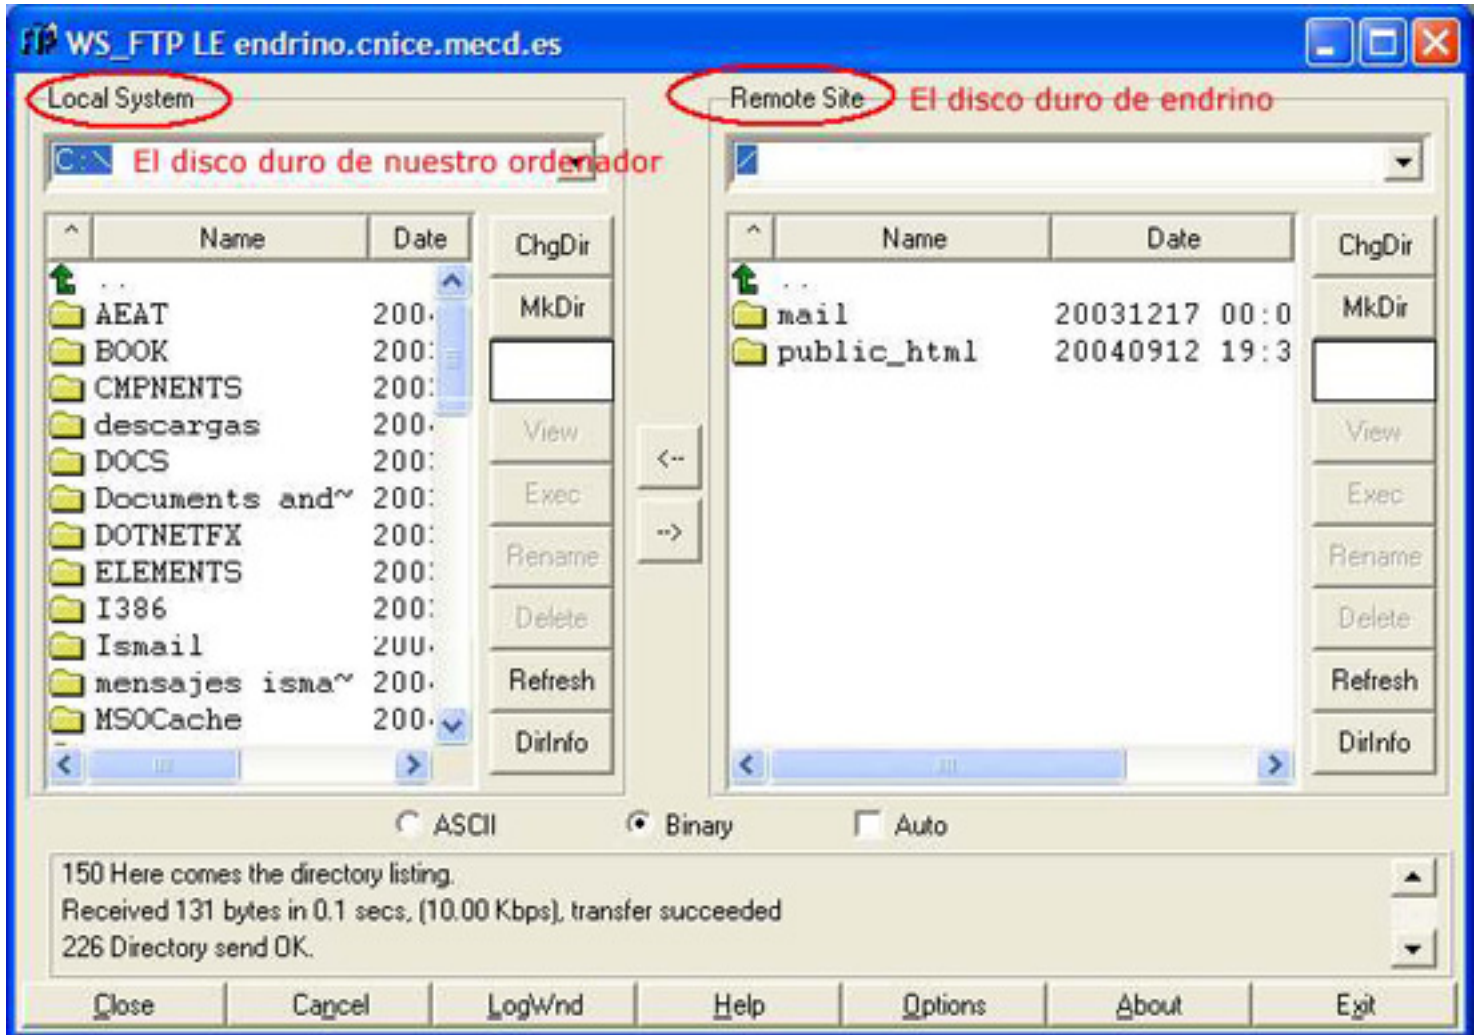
WS_FTP LE endrino.cnice.mecd.es

Local System

C:\ El disco duro de nuestro ordenador

| ^ | Name | Date |
|---|---|---|
| | .. | |
| | AEAT | 200 |
| | BOOK | 200 |
| | CMPNENTS | 200 |
| | descargas | 200 |
| | DOCS | 200 |
| | Documents and~ | 200 |
| | DOTNETFX | 200 |
| | ELEMENTS | 200 |
| | I386 | 200 |
| | Ismail | 200 |
| | mensajes isma~ | 200 |
| | MSOCache | 200 |

ChgDir
MkDir
View
Exec
Rename
Delete
Refresh
DirInfo

<--
-->

Remote Site El disco duro de endrino

/

| ^ | Name | Date |
|---|---|---|
| | .. | |
| | mail | 20031217 00:0 |
| | public_html | 20040912 19:3 |

ChgDir
MkDir
View
Exec
Rename
Delete
Refresh
DirInfo

ASCII Binary Auto

150 Here comes the directory listing.
Received 131 bytes in 0.1 secs, (10.00 Kbps), transfer succeeded
226 Directory send OK.

Close Cancel LogWnd Help Options About Exit